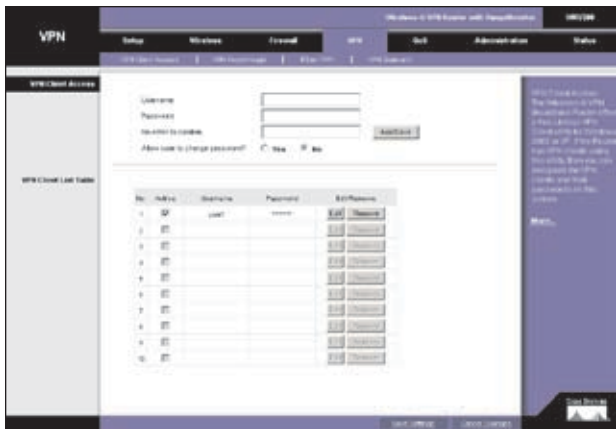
Wireless-G VPN Router with RangeBooster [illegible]

VPN

Setup | Wireless | Firewall | VPN | QoS | Administration | Status

VPN Client Access | VPN Passthrough | IPSec VPN | VPN Advanced

VPN Client Access

Username
Password
Re-enter to confirm
Allow user to change password? Yes No

Add/Save

VPN Client List Table

| No. | Active | Username | Password | Edit/Remove |
|---|---|---|---|---|
| 1 | ☑ | user1 | ****** | Edit Remove |
| 2 | ☐ | | | Edit Remove |
| 3 | ☐ | | | Edit Remove |
| 4 | ☐ | | | Edit Remove |
| 5 | ☐ | | | Edit Remove |
| 6 | ☐ | | | Edit Remove |
| 7 | ☐ | | | Edit Remove |
| 8 | ☐ | | | Edit Remove |
| 9 | ☐ | | | Edit Remove |
| 10 | ☐ | | | Edit Remove |

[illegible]

More...

Save Settings | Cancel Changes